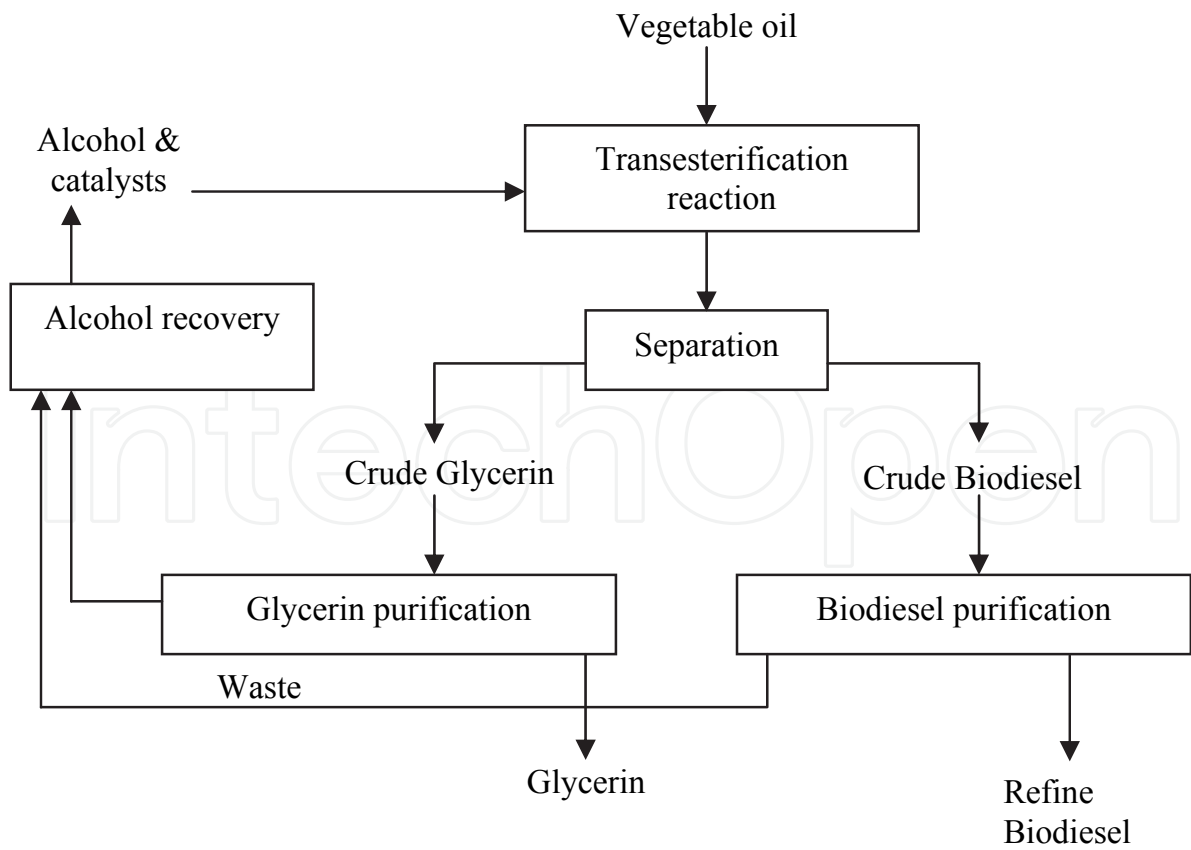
Vegetable oil

Alcohol & catalysts

Transesterification reaction

Alcohol recovery

Separation

Crude Glycerin

Crude Biodiesel

Glycerin purification

Biodiesel purification

Waste

Glycerin

Refine Biodiesel

IntechOpen